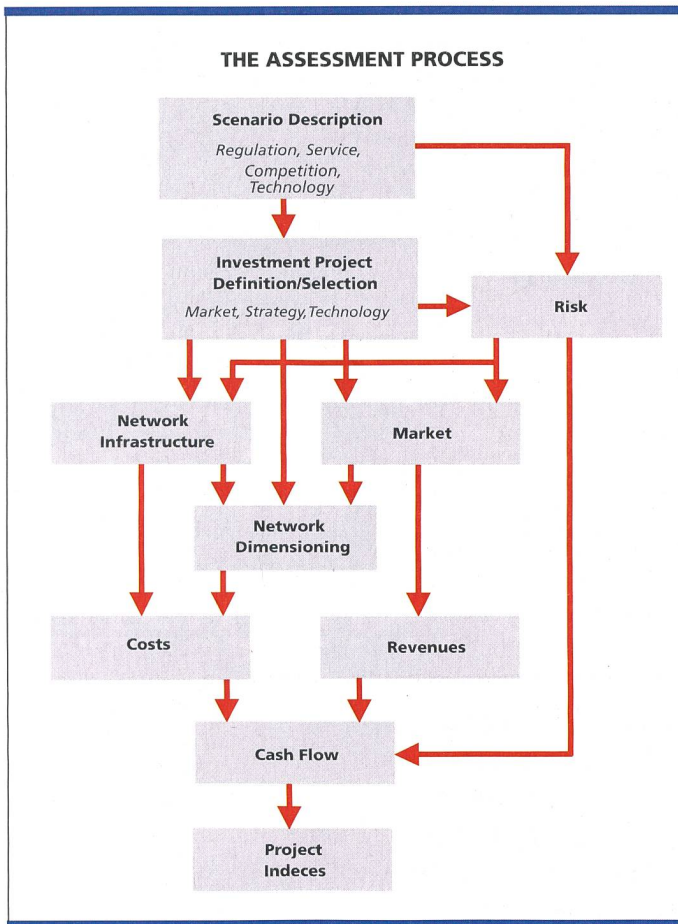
THE ASSESSMENT PROCESS

Scenario Description
Regulation, Service, Competition, Technology

Investment Project Definition/Selection
Market, Strategy, Technology

Risk

Network Infrastructure

Market

Network Dimensioning

Costs

Revenues

Cash Flow

Project Indeces